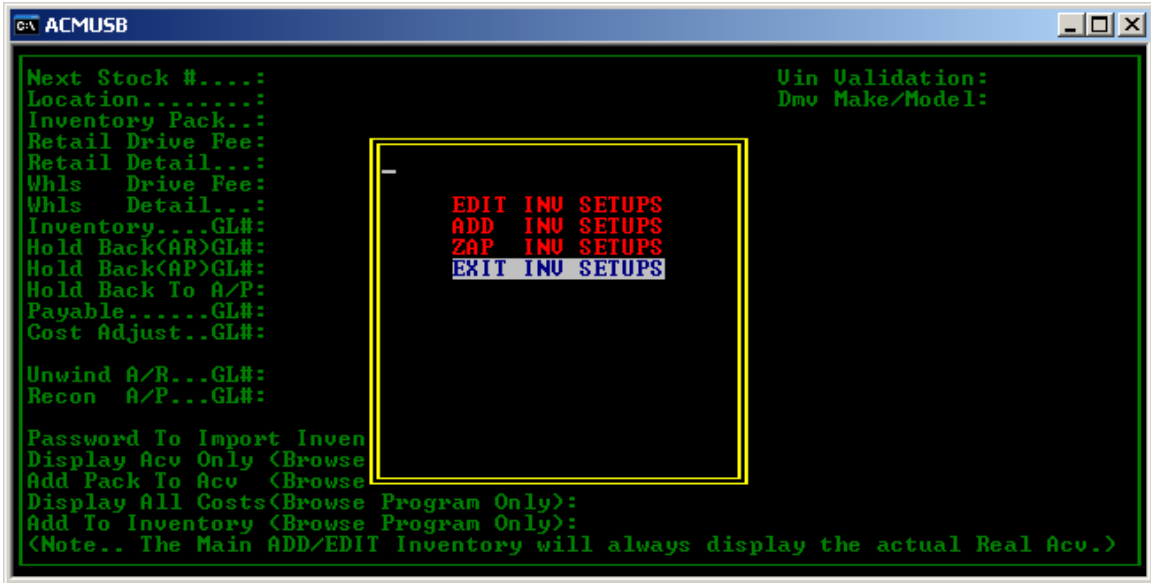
ACMUSB

Next Stock #....:
Location........:
Inventory Pack..:
Retail Drive Fee:
Retail Detail...:
Whls Drive Fee:
Whls Detail...:
Inventory....GL#:
Hold Back(AR)GL#:
Hold Back(AP)GL#:
Hold Back To A/P:
Payable......GL#:
Cost Adjust..GL#:

Unwind A/R...GL#:
Recon A/P...GL#:

Password To Import Inven
Display Acv Only (Browse
Add Pack To Acv (Browse
Display All Costs(Browse Program Only):
Add To Inventory (Browse Program Only):
(Note.. The Main ADD/EDIT Inventory will always display the actual Real Acv.)

Vin Validation:
Dmv Make/Model:

EDIT INV SETUPS
ADD INV SETUPS
ZAP INV SETUPS
EXIT INV SETUPS